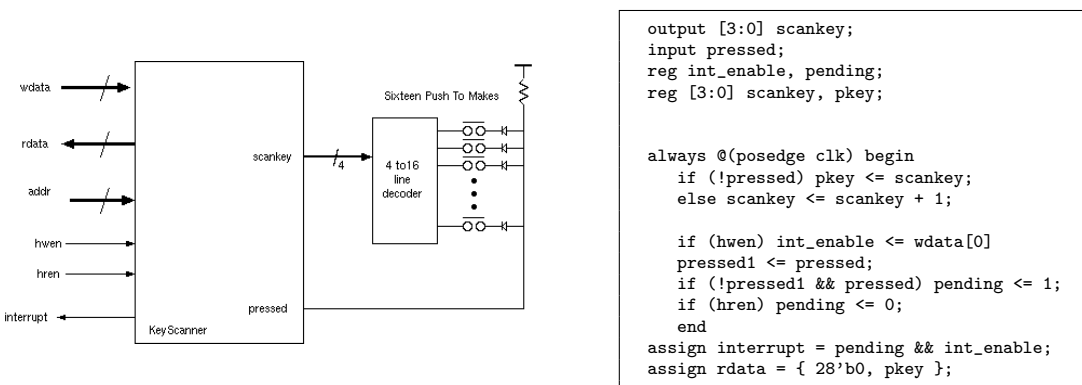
wdata

rdata

addr

hwen

hren

interrupt

scankey

pressed

KeyScanner

4

4 to16 line decoder

Sixteen Push To Makes

```
output [3:0] scankey;
input pressed;
reg int_enable, pending;
reg [3:0] scankey, pkey;


always @(posedge clk) begin
   if (!pressed) pkey <= scankey;
   else scankey <= scankey + 1;

   if (hwen) int_enable <= wdata[0]
   pressed1 <= pressed;
   if (!pressed1 && pressed) pending <= 1;
   if (hren) pending <= 0;
   end
assign interrupt = pending && int_enable;
assign rdata = { 28'b0, pkey };
```